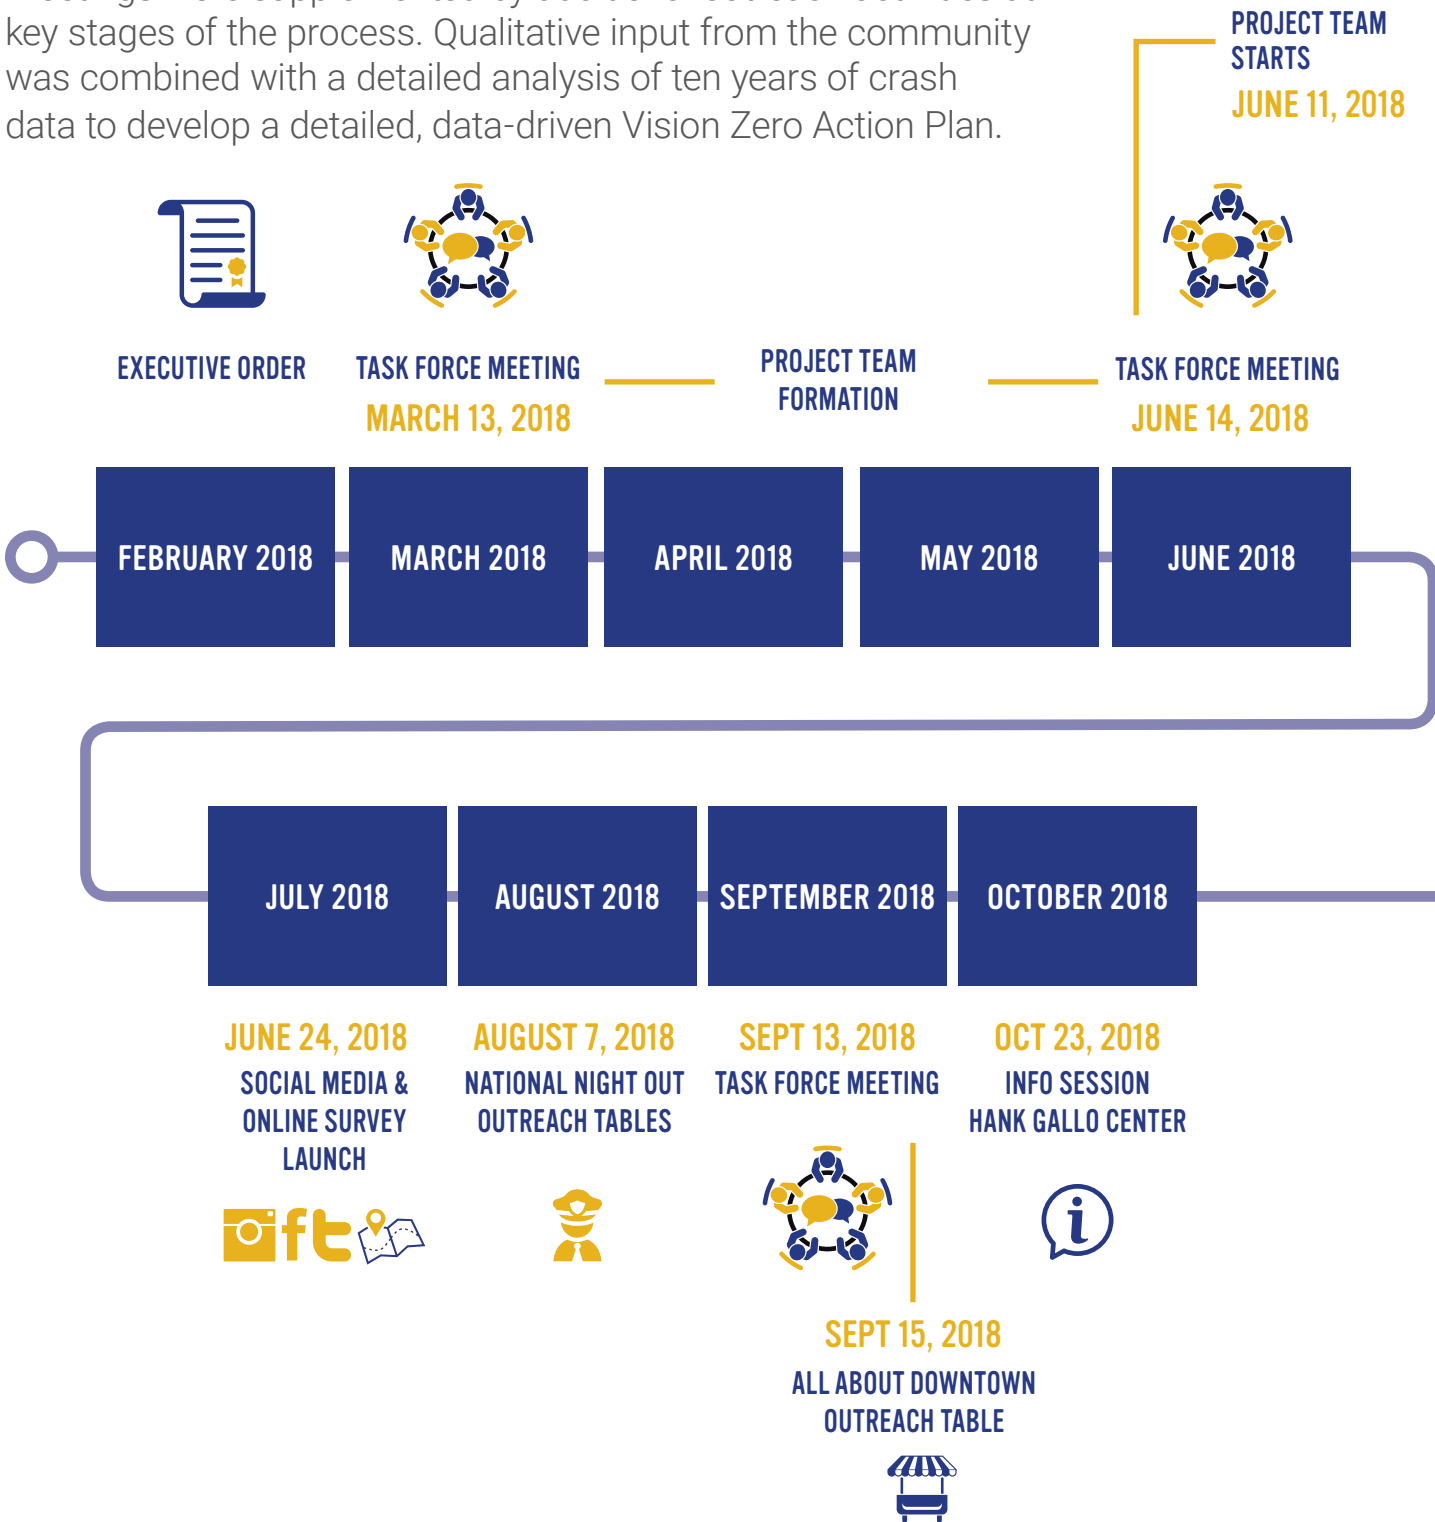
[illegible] key stages of the process. Qualitative input from the community was combined with a detailed analysis of ten years of crash data to develop a detailed, data-driven Vision Zero Action Plan.

PROJECT TEAM STARTS
JUNE 11, 2018

EXECUTIVE ORDER

TASK FORCE MEETING
MARCH 13, 2018

PROJECT TEAM FORMATION

TASK FORCE MEETING
JUNE 14, 2018

FEBRUARY 2018

MARCH 2018

APRIL 2018

MAY 2018

JUNE 2018

JULY 2018

AUGUST 2018

SEPTEMBER 2018

OCTOBER 2018

JUNE 24, 2018
SOCIAL MEDIA & ONLINE SURVEY LAUNCH

AUGUST 7, 2018
NATIONAL NIGHT OUT OUTREACH TABLES

SEPT 13, 2018
TASK FORCE MEETING

OCT 23, 2018
INFO SESSION HANK GALLO CENTER

SEPT 15, 2018
ALL ABOUT DOWNTOWN OUTREACH TABLE